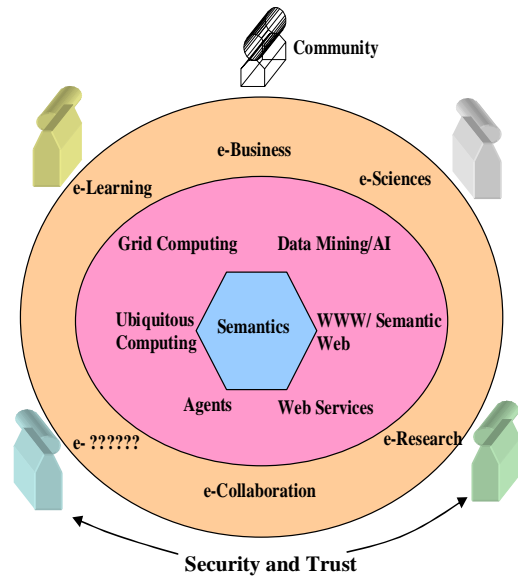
Community

e-Business

e-Learning

e-Sciences

Grid Computing

Data Mining/AI

Ubiquitous Computing

Semantics

WWW/ Semantic Web

Agents

Web Services

e- ??????

e-Research

e-Collaboration

Security and Trust